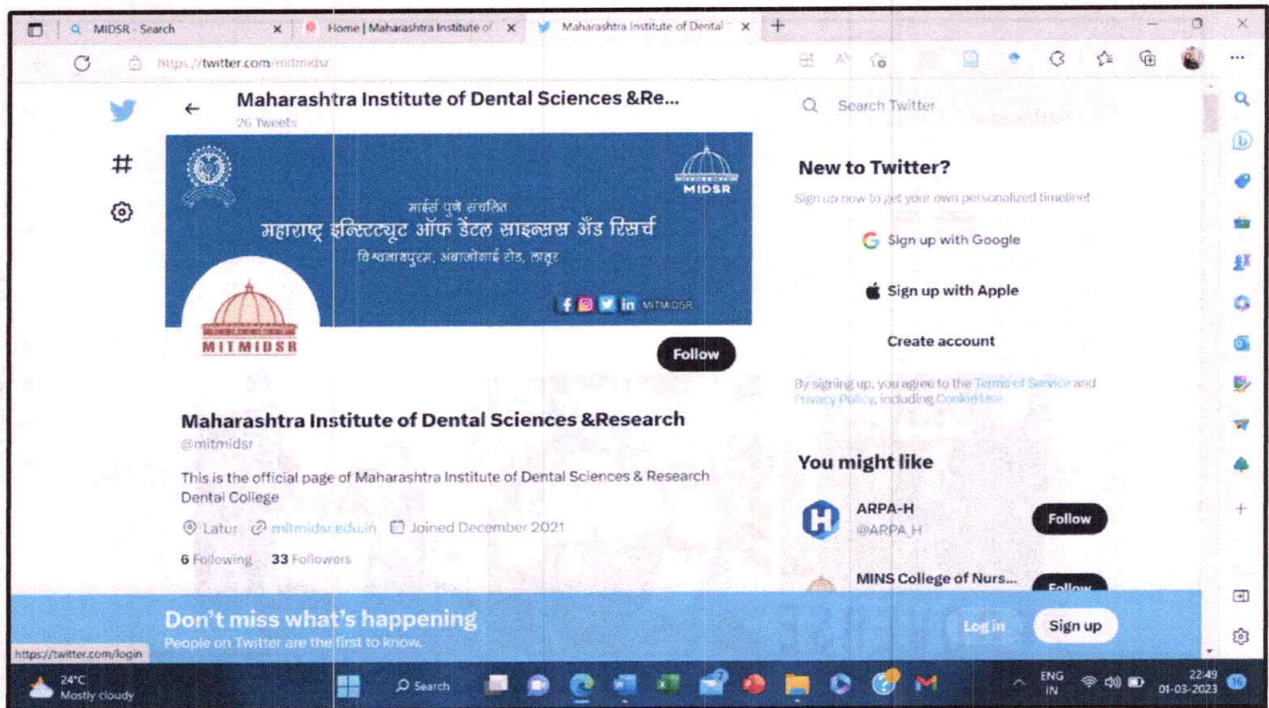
MIDSR - Search
Home | Maharashtra Institute of
Maharashtra Institute of Dental
https://twitter.com/mitmidsr

Maharashtra Institute of Dental Sciences &Re...
26 Tweets

MIDSR
माईर्स पुणे संचलित
महाराष्ट्र इन्स्टिट्यूट ऑफ डेंटल साइन्सस अँड रिसर्च
विश्वनाथपुरम, अंबाजोगाई रोड, लातूर
MITMIDSR

MITMIDSR

Follow

Maharashtra Institute of Dental Sciences &Research
@mitmidsr

This is the official page of Maharashtra Institute of Dental Sciences & Research Dental College

Latur mitmidsr.edu.in Joined December 2021

6 Following 33 Followers

Search Twitter

New to Twitter?
Sign up now to get your own personalized timeline!

Sign up with Google

Sign up with Apple

Create account

By signing up, you agree to the Terms of Service and Privacy Policy, including Cookie Use.

You might like

ARPA-H
@ARPA_H
Follow

MINS College of Nurs...
Follow

Don't miss what's happening
People on Twitter are the first to know.

Log in
Sign up

https://twitter.com/login

24°C
Mostly cloudy
Search
ENG
IN
22:49
01-03-2023